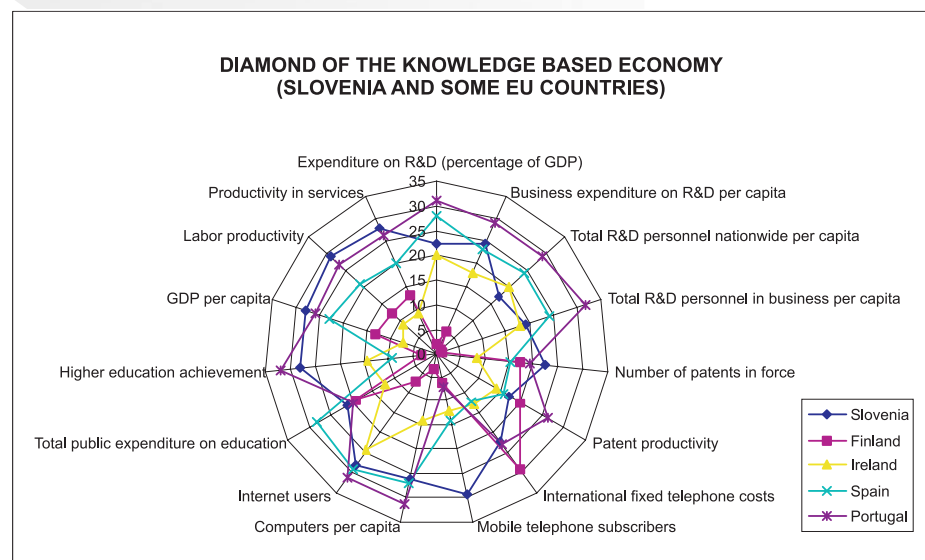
DIAMOND OF THE KNOWLEDGE BASED ECONOMY
(SLOVENIA AND SOME EU COUNTRIES)

Expenditure on R&D (percentage of GDP)
Business expenditure on R&D per capita
Total R&D personnel nationwide per capita
Total R&D personnel in business per capita
Number of patents in force
Patent productivity
International fixed telephone costs
Mobile telephone subscribers
Computers per capita
Internet users
Total public expenditure on education
Higher education achievement
GDP per capita
Labor productivity
Productivity in services

35
30
25
20
15
10
5
0

Slovenia
Finland
Ireland
Spain
Portugal